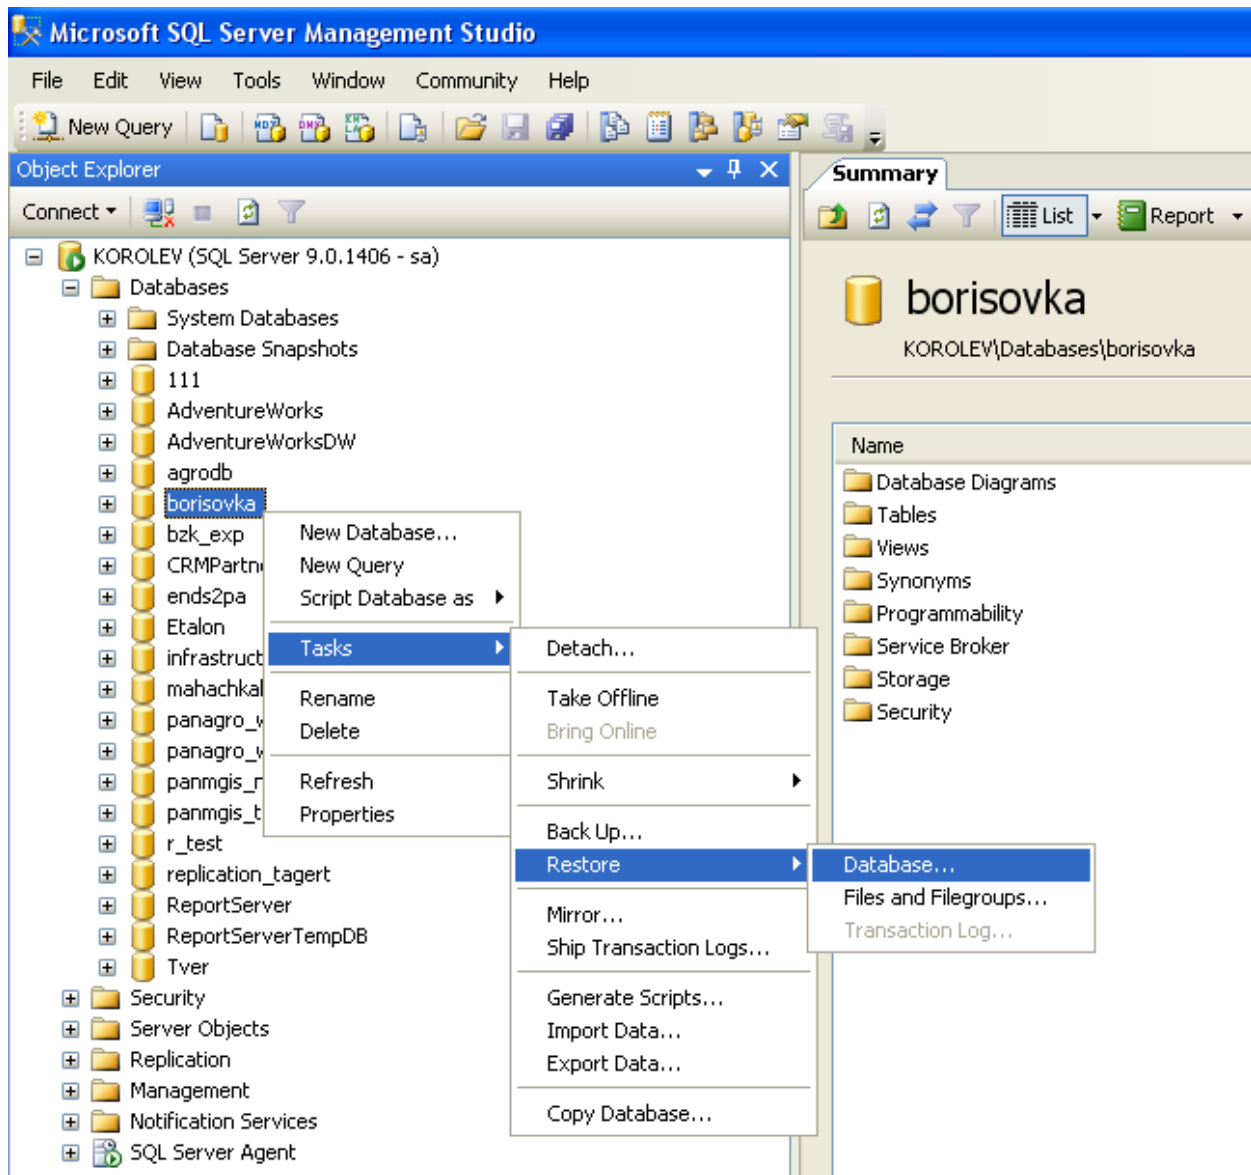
Microsoft SQL Server Management Studio

File Edit View Tools Window Community Help

New Query

Object Explorer

Connect

KOROLEV (SQL Server 9.0.1406 - sa)
Databases
System Databases
Database Snapshots
111
AdventureWorks
AdventureWorksDW
agrodb
borisovka
bzk_exp
CRMPartn
ends2pa
Etalon
infrastruct
mahachkal
panagro_v
panagro_v
panmgis_r
panmgis_t
r_test
replication_tagert
ReportServer
ReportServerTempDB
Tver
Security
Server Objects
Replication
Management
Notification Services
SQL Server Agent

New Database...
New Query
Script Database as
Tasks
Rename
Delete
Refresh
Properties

Detach...
Take Offline
Bring Online
Shrink
Back Up...
Restore
Mirror...
Ship Transaction Logs...
Generate Scripts...
Import Data...
Export Data...
Copy Database...

Database...
Files and Filegroups...
Transaction Log...

Summary

List Report

borisovka
KOROLEV\Databases\borisovka

Name
Database Diagrams
Tables
Views
Synonyms
Programmability
Service Broker
Storage
Security